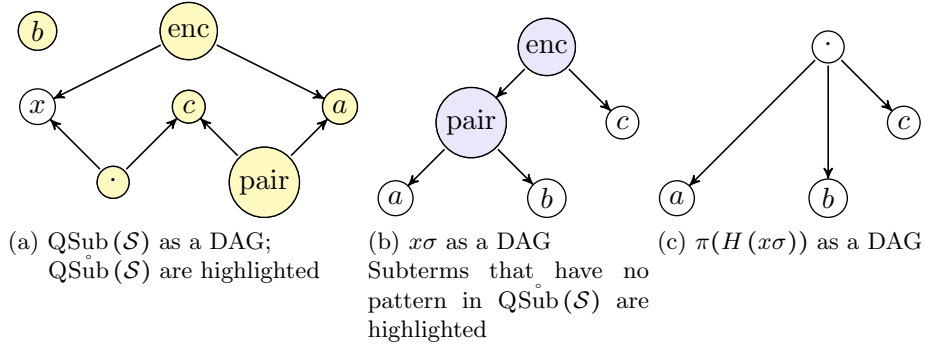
$b$ enc

$x$ $c$ $a$

$\cdot$ pair

(a) $\mathrm{QSub}(\mathcal{S})$ as a DAG; $\mathring{\mathrm{QSub}}(\mathcal{S})$ are highlighted

enc

pair $c$

$a$ $b$

(b) $x\sigma$ as a DAG Subterms that have no pattern in $\mathring{\mathrm{QSub}}(\mathcal{S})$ are highlighted

$\cdot$

$a$ $b$ $c$

(c) $\pi(H(x\sigma))$ as a DAG